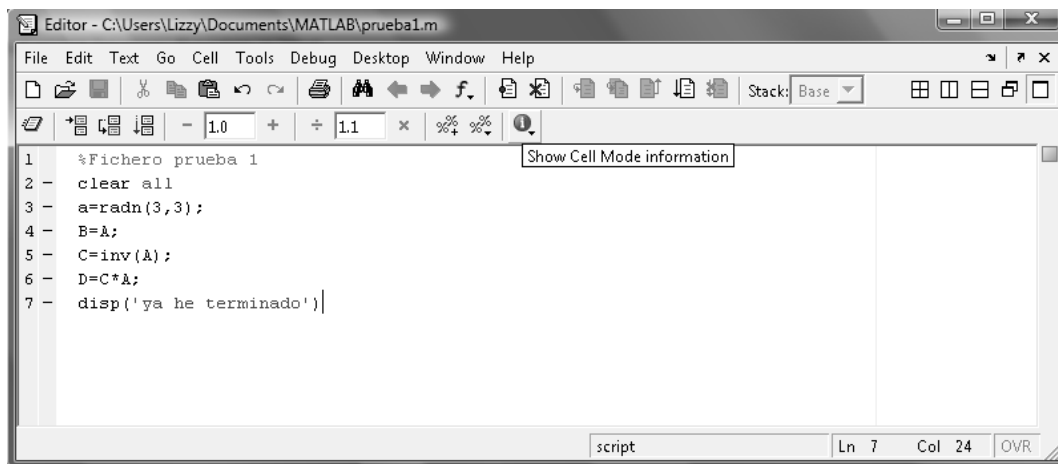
Editor - C:\Users\Lizzy\Documents\MATLAB\prueba1.m

File Edit Text Go Cell Tools Debug Desktop Window Help

Stack: Base

- 1.0 + ÷ 1.1 ×

Show Cell Mode information

1 %Fichero prueba 1
2 – clear all
3 – a=radn(3,3);
4 – B=A;
5 – C=inv(A);
6 – D=C*A;
7 – disp('ya he terminado')

script Ln 7 Col 24 OVR